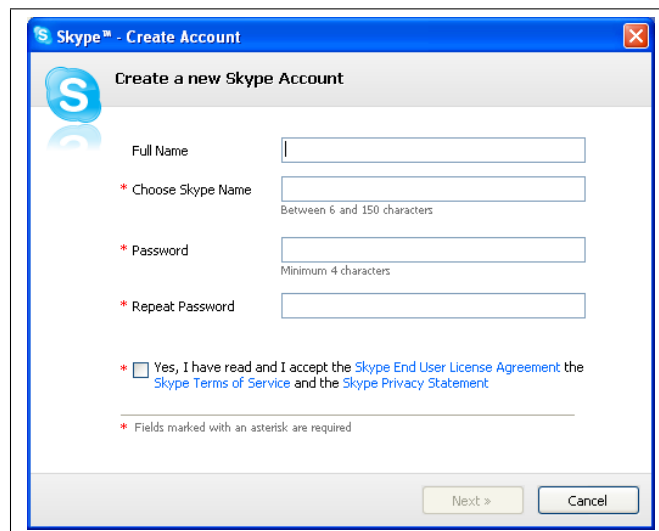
Skype™ - Create Account

Create a new Skype Account

Full Name

* Choose Skype Name

Between 6 and 150 characters

* Password

Minimum 4 characters

* Repeat Password

* Yes, I have read and I accept the Skype End User License Agreement the Skype Terms of Service and the Skype Privacy Statement

* Fields marked with an asterisk are required

Next »

Cancel